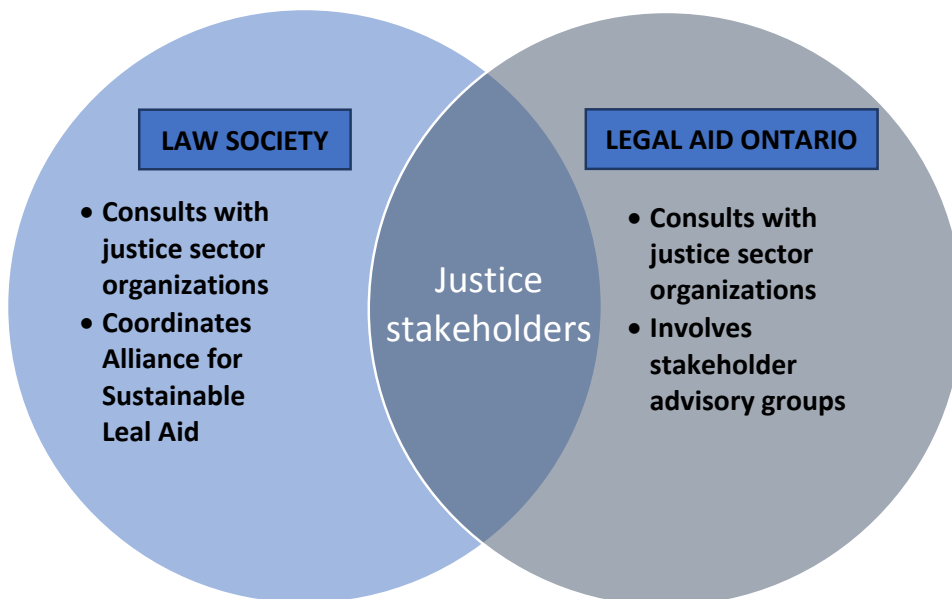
LAW SOCIETY

- Consults with justice sector organizations
- Coordinates Alliance for Sustainable Leal Aid

Justice stakeholders

LEGAL AID ONTARIO

- Consults with justice sector organizations
- Involves stakeholder advisory groups